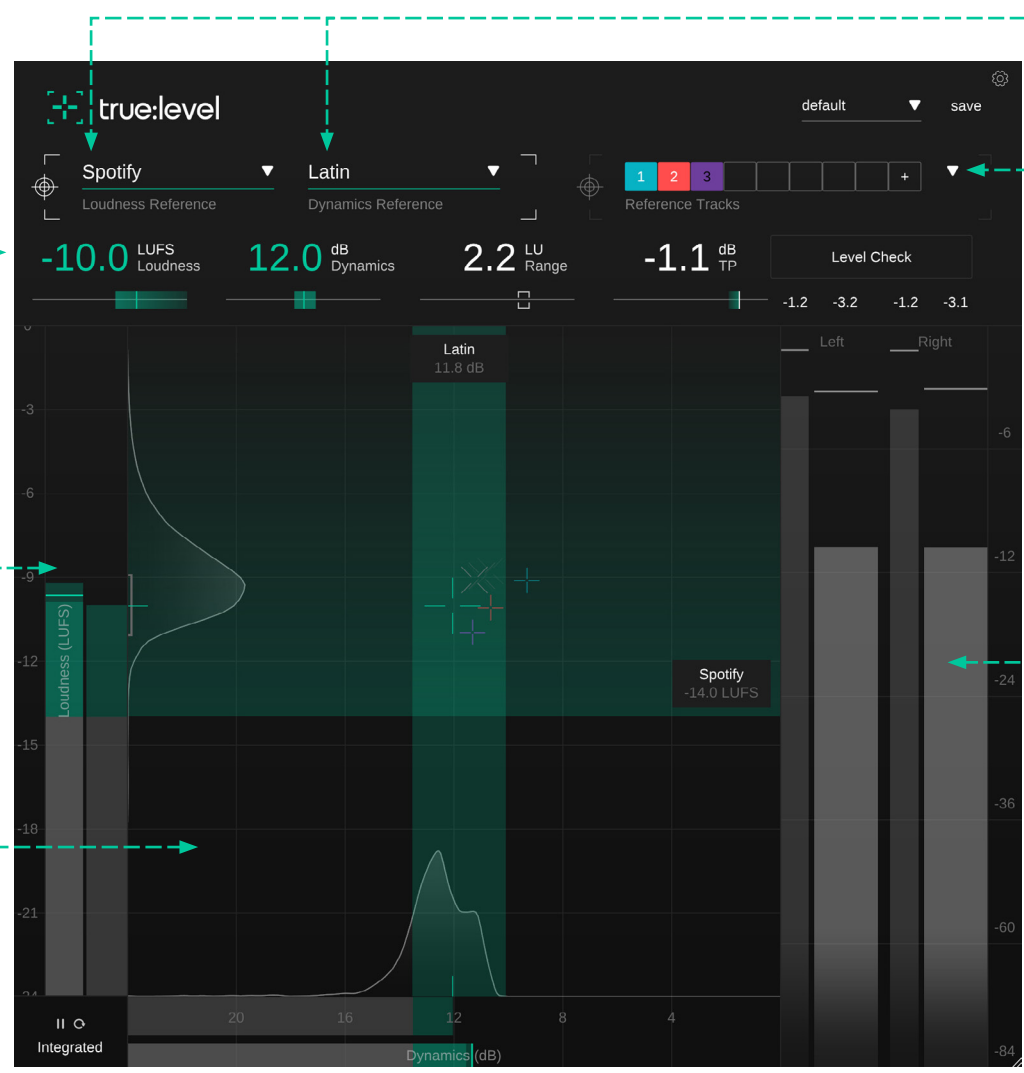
true:level

default
save

Spotify
Loudness Reference

Latin
Dynamics Reference

1 2 3 +
Reference Tracks

-10.0 LUFS Loudness

12.0 dB Dynamics

2.2 LU Range

-1.1 dB TP

Level Check

-1.2 -3.2 -1.2 -3.1

0
-3
-6
-9
-12
-15
-18
-21
-24

Loudness (LUFS)

Latin
11.8 dB

Spotify
-14.0 LUFS

Left Right

-6
-12
-24
-36
-60
-84

20 16 12 8 4

Integrated

Dynamics (dB)